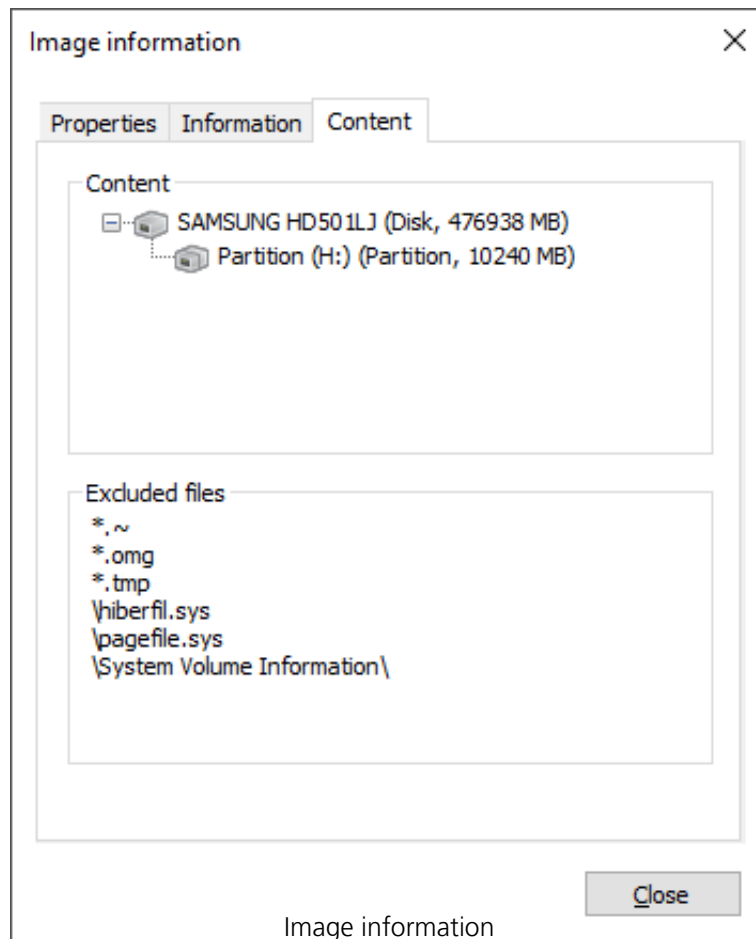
Image information

×

Properties Information Content

Content

SAMSUNG HD501LJ (Disk, 476938 MB)

Partition (H:) (Partition, 10240 MB)

Excluded files

*.~
*.omg
*.tmp
\hiberfil.sys
\pagefile.sys
\System Volume Information\

Close

Image information